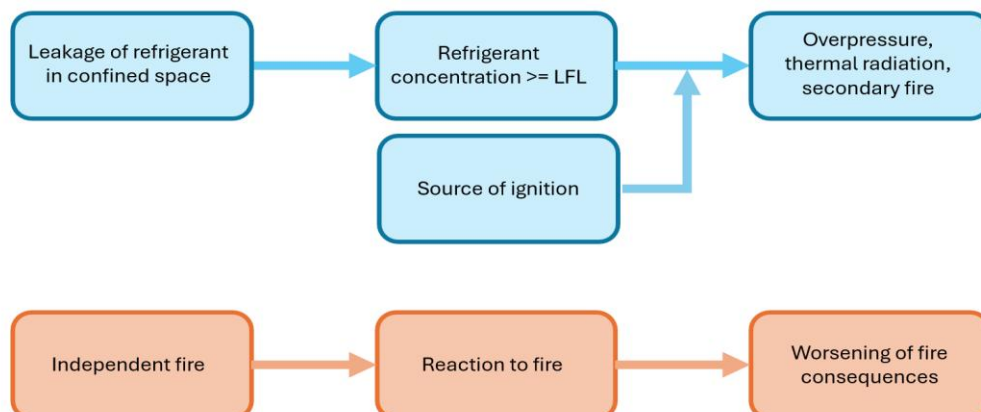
Leakage of refrigerant in confined space

Refrigerant concentration >= LFL

Overpressure, thermal radiation, secondary fire

Source of ignition

Independent fire

Reaction to fire

Worsening of fire consequences